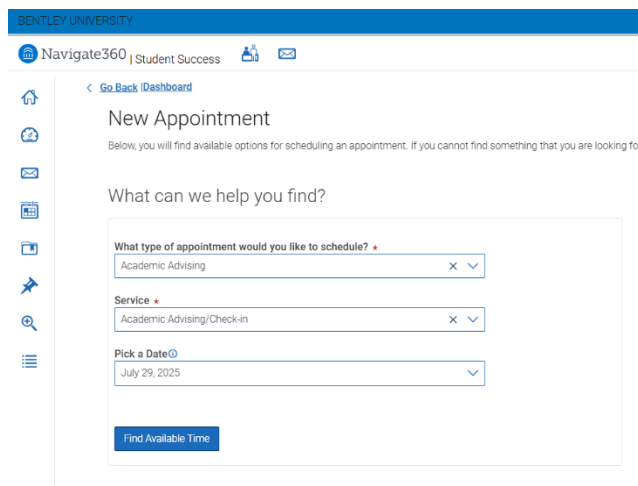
BENTLEY UNIVERSITY

Navigate360 | Student Success

< Go Back |Dashboard

New Appointment

Below, you will find available options for scheduling an appointment. If you cannot find something that you are looking fo

What can we help you find?

What type of appointment would you like to schedule? *

Academic Advising

Service *

Academic Advising/Check-in

Pick a Date

July 29, 2025

Find Available Time